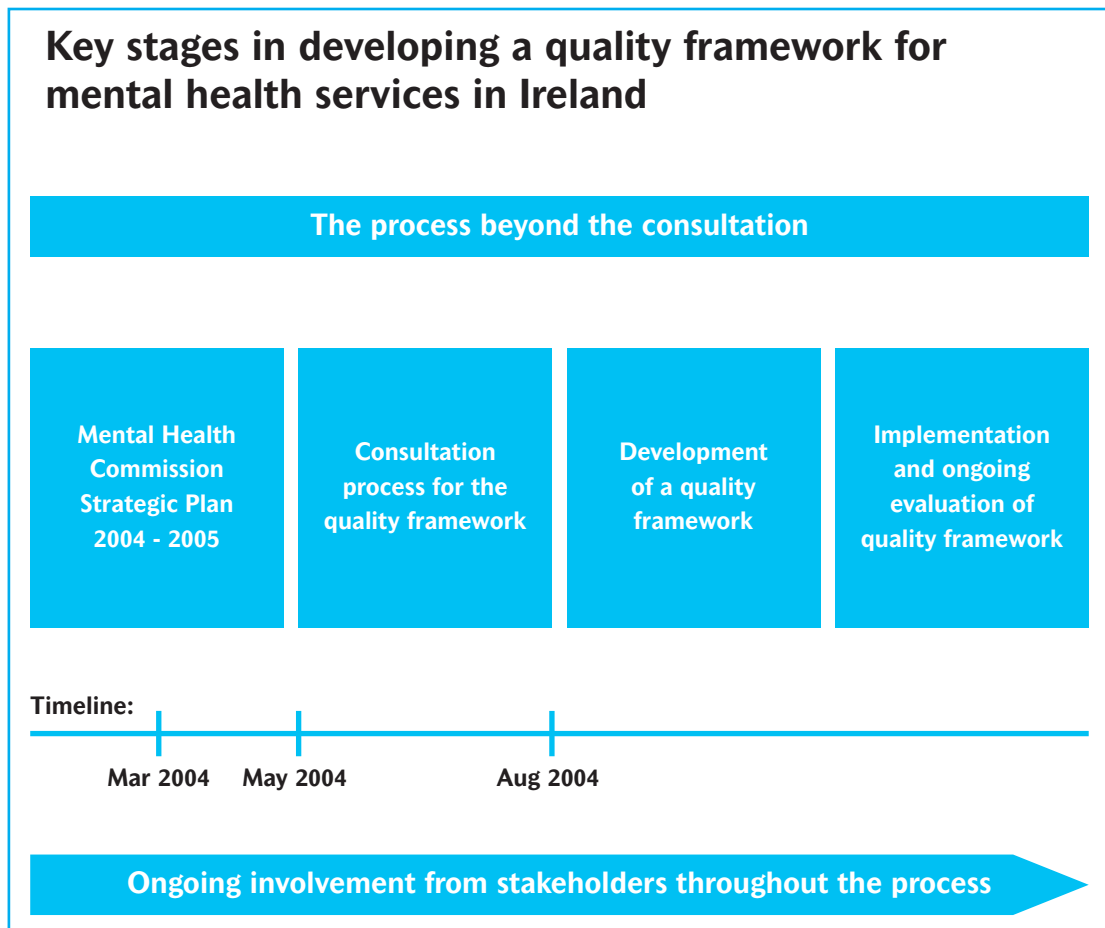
Key stages in developing a quality framework for mental health services in Ireland

The process beyond the consultation

Mental Health Commission Strategic Plan 2004 - 2005

Consultation process for the quality framework

Development of a quality framework

Implementation and ongoing evaluation of quality framework

Timeline:

Mar 2004

May 2004

Aug 2004

Ongoing involvement from stakeholders throughout the process